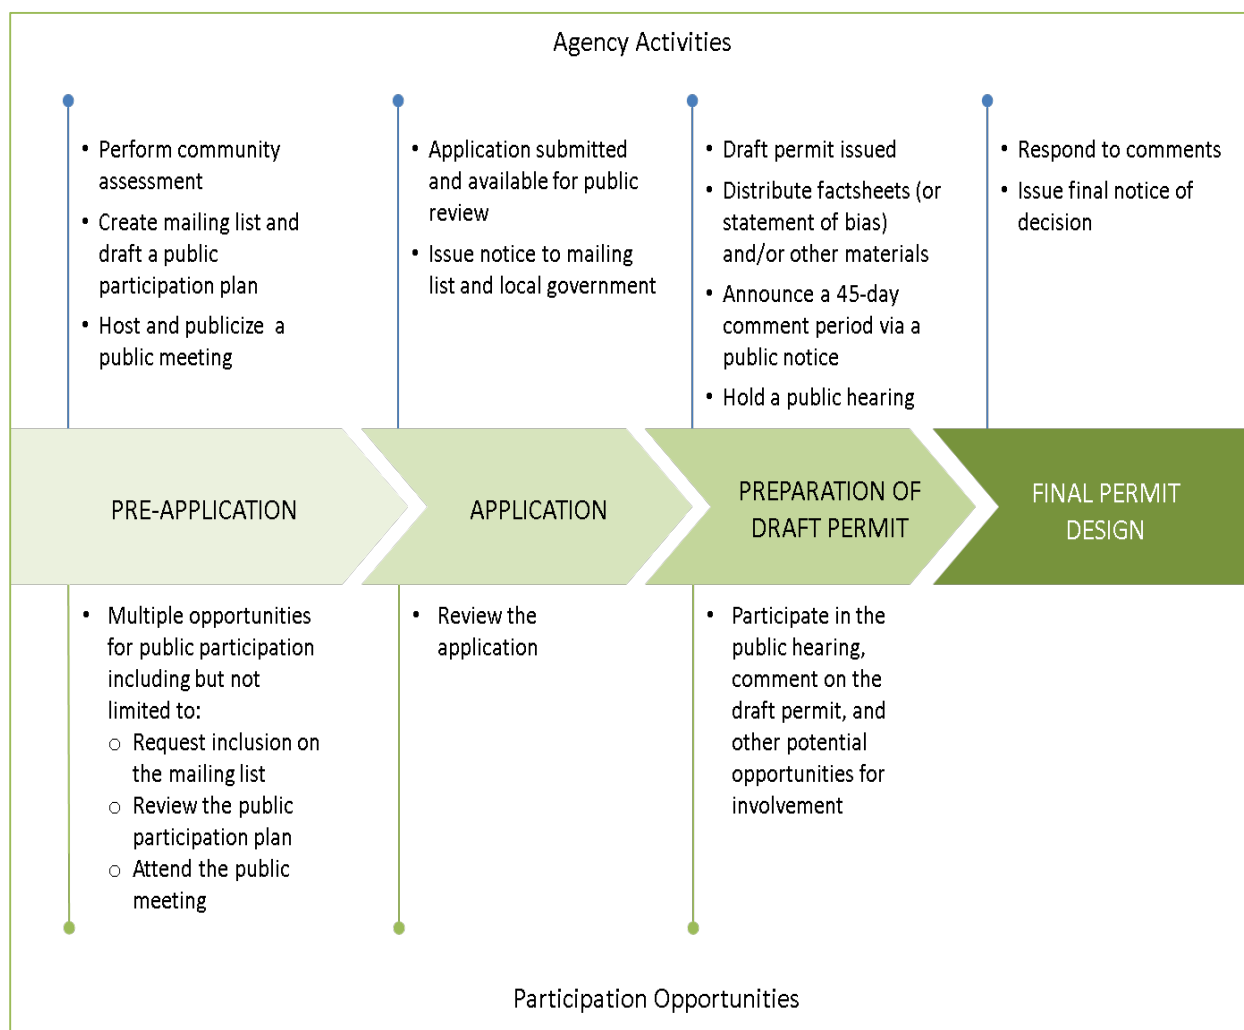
Agency Activities

- Perform community assessment
- Create mailing list and draft a public participation plan
- Host and publicize a public meeting

- Application submitted and available for public review
- Issue notice to mailing list and local government

- Draft permit issued
- Distribute factsheets (or statement of bias) and/or other materials
- Announce a 45-day comment period via a public notice
- Hold a public hearing

- Respond to comments
- Issue final notice of decision

PRE-APPLICATION

APPLICATION

PREPARATION OF DRAFT PERMIT

FINAL PERMIT DESIGN

- Multiple opportunities for public participation including but not limited to:
  - Request inclusion on the mailing list
  - Review the public participation plan
  - Attend the public meeting

- Review the application

- Participate in the public hearing, comment on the draft permit, and other potential opportunities for involvement

Participation Opportunities